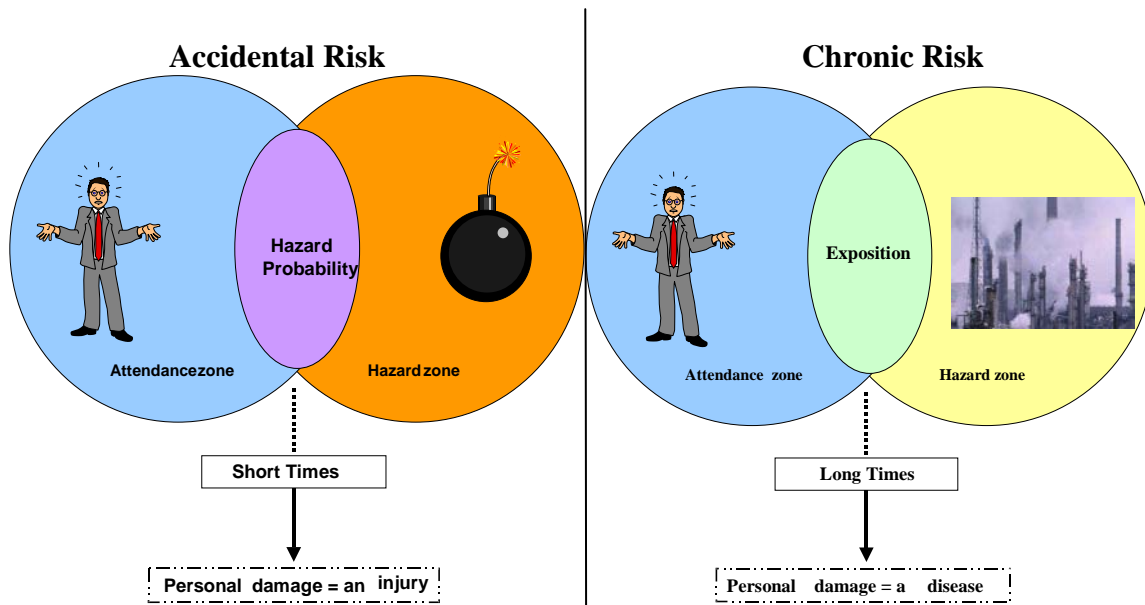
Accidental Risk

Hazard Probability

Attendancezone

Hazard zone

Short Times

Personal damage = an injury

Chronic Risk

Exposition

Attendance zone

Hazard zone

Long Times

Personal damage = a disease